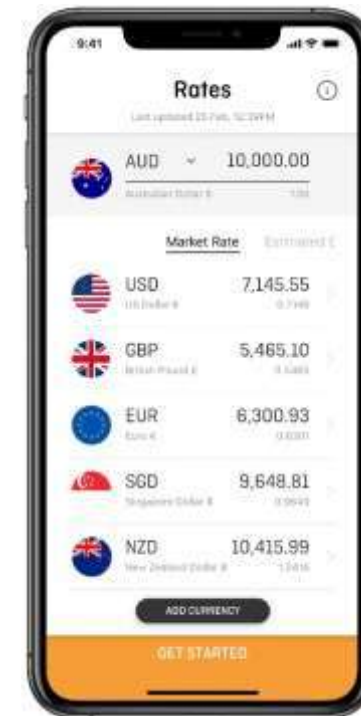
9:41

Rates

Last updated 23 Feb, 12:39PM

AUD 10,000.00

Australian Dollar $ 1.00

Market Rate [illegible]

USD 7,145.55

US Dollar $ 0.7146

GBP 5,465.10

British Pound £ 0.5465

EUR 6,300.93

Euro € 0.6301

SGD 9,648.81

Singapore Dollar $ 0.9649

NZD 10,415.99

New Zealand Dollar $ 1.0416

ADD CURRENCY

GET STARTED